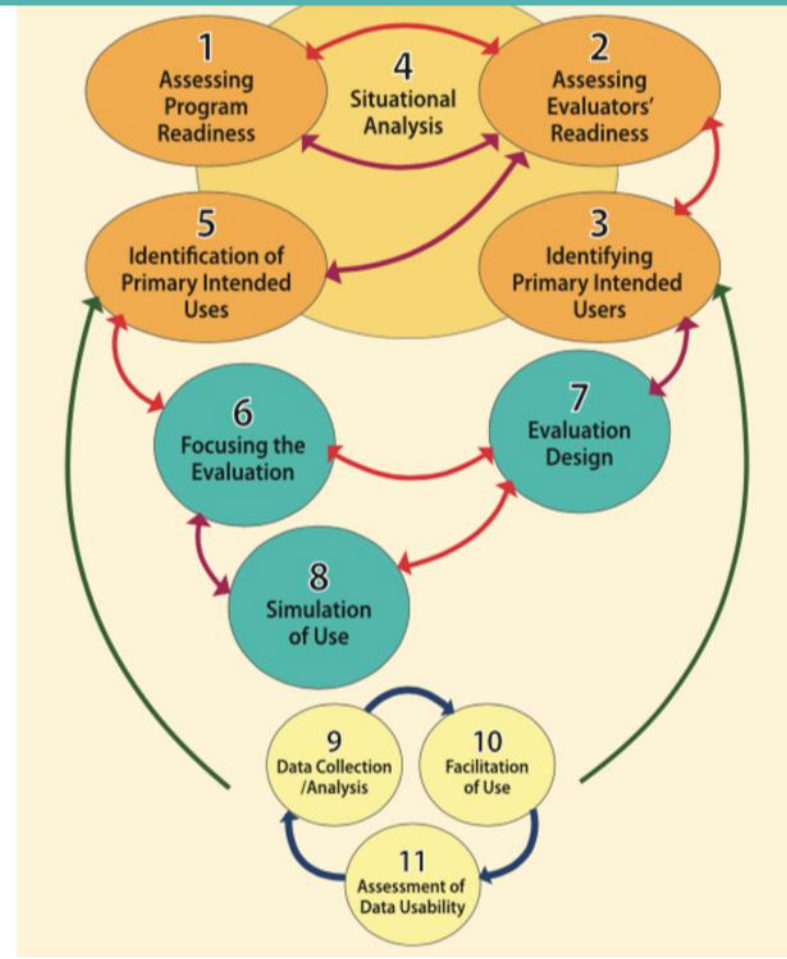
1
Assessing Program Readiness

4
Situational Analysis

2
Assessing Evaluators' Readiness

5
Identification of Primary Intended Uses

3
Identifying Primary Intended Users

6
Focusing the Evaluation

7
Evaluation Design

8
Simulation of Use

9
Data Collection /Analysis

10
Facilitation of Use

11
Assessment of Data Usability